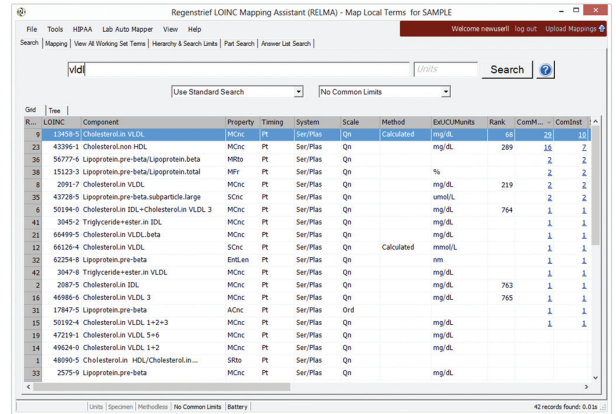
Regenstrief LOINC Mapping Assistant (RELMA) - Map Local Terms for SAMPLE

File Tools HIPAA Lab Auto Mapper View Help

Welcome newuser! log out Upload Mappings

Search | Mapping | View All Working Set Terms | Hierarchy & Search Limits | Part Search | Answer List Search

vldl

Units

Search

Use Standard Search

No Common Limits

Grid | Tree

| R... | LOINC | Component | Property | Timing | System | Scale | Method | ExUCUMunits | Rank | ComM... | ComInst |
|---|---|---|---|---|---|---|---|---|---|---|---|
| 9 | 13458-5 | Cholesterol.in VLDL | MCnc | Pt | Ser/Plas | Qn | Calculated | mg/dL | 68 | 29 | 18 |
| 23 | 43396-1 | Cholesterol.non HDL | MCnc | Pt | Ser/Plas | Qn | | mg/dL | 289 | 16 | 7 |
| 36 | 56777-6 | Lipoprotein.pre-beta/Lipoprotein.beta | MRto | Pt | Ser/Plas | Qn | | | | 2 | 2 |
| 38 | 15123-3 | Lipoprotein.pre-beta/Lipoprotein.total | MFr | Pt | Ser/Plas | Qn | | % | | 2 | 2 |
| 8 | 2091-7 | Cholesterol.in VLDL | MCnc | Pt | Ser/Plas | Qn | | mg/dL | 219 | 2 | 2 |
| 35 | 43728-5 | Lipoprotein.pre-beta.subparticle.large | SCnc | Pt | Ser/Plas | Qn | | umol/L | | 2 | 2 |
| 6 | 50194-0 | Cholesterol.in IDL+Cholesterol.in VLDL 3 | MCnc | Pt | Ser/Plas | Qn | | mg/dL | 764 | 1 | 1 |
| 41 | 3045-2 | Triglyceride+ester.in IDL | MCnc | Pt | Ser/Plas | Qn | | | | 1 | 1 |
| 11 | 66499-5 | Cholesterol.in VLDL.beta | MCnc | Pt | Ser/Plas | Qn | | mg/dL | | 1 | 1 |
| 12 | 66126-4 | Cholesterol.in VLDL | SCnc | Pt | Ser/Plas | Qn | Calculated | mmol/L | | 1 | 1 |
| 32 | 62254-8 | Lipoprotein.pre-beta | EntLen | Pt | Ser/Plas | Qn | | nm | | 1 | 1 |
| 42 | 3047-8 | Triglyceride+ester.in VLDL | MCnc | Pt | Ser/Plas | Qn | | mg/dL | | 1 | 1 |
| 2 | 2087-5 | Cholesterol.in IDL | MCnc | Pt | Ser/Plas | Qn | | mg/dL | 763 | 1 | 1 |
| 16 | 46986-6 | Cholesterol.in VLDL 3 | MCnc | Pt | Ser/Plas | Qn | | mg/dL | 765 | 1 | 1 |
| 31 | 17847-5 | Lipoprotein.pre-beta | ACnc | Pt | Ser/Plas | Ord | | | | 1 | 1 |
| 15 | 50192-4 | Cholesterol.in VLDL 1+2+3 | MCnc | Pt | Ser/Plas | Qn | | mg/dL | | 1 | 1 |
| 19 | 47219-1 | Cholesterol.in VLDL 5+6 | MCnc | Pt | Ser/Plas | Qn | | mg/dL | | | |
| 14 | 49624-0 | Cholesterol.in VLDL 1+2 | MCnc | Pt | Ser/Plas | Qn | | mg/dL | | | |
| 1 | 48090-5 | Cholesterol.in HDL/Cholesterol.in... | SRto | Pt | Ser/Plas | Qn | | | | | |
| 33 | 2575-9 | Lipoprotein.pre-beta | MCnc | Pt | Ser/Plas | Qn | | mg/dL | | | |

Units | Specimen | Methodless | No Common Limits | Battery

42 records found: 0.01s